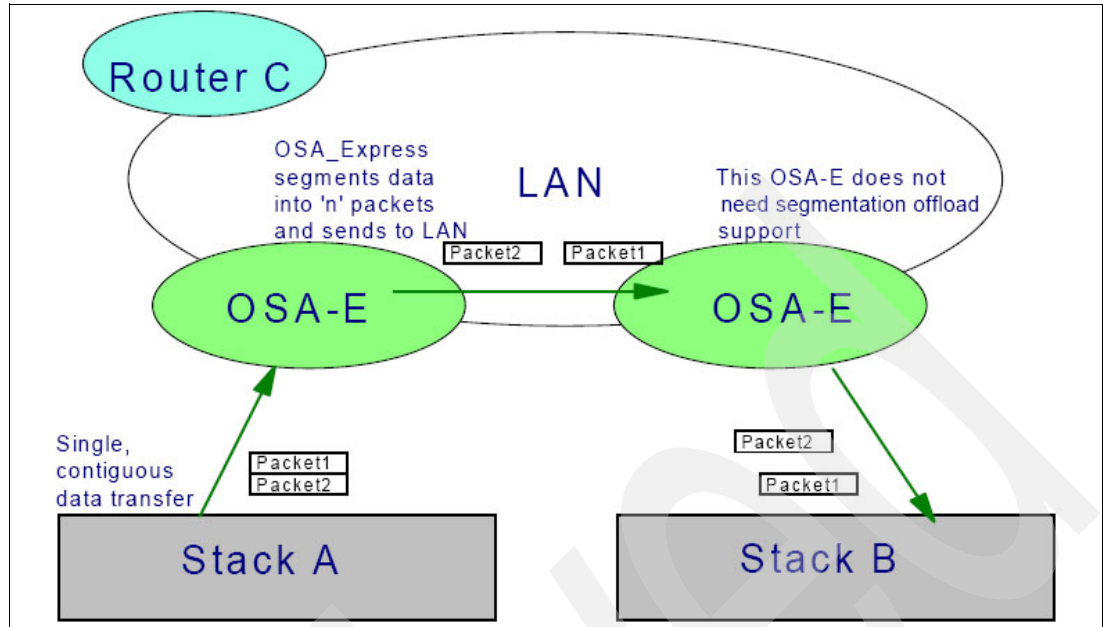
Router C

OSA_Express segments data into 'n' packets and sends to LAN

LAN

This OSA-E does not need segmentation offload support

Packet2

Packet1

OSA-E

OSA-E

Single, contiguous data transfer

Packet1

Packet2

Packet2

Packet1

Stack A

Stack B